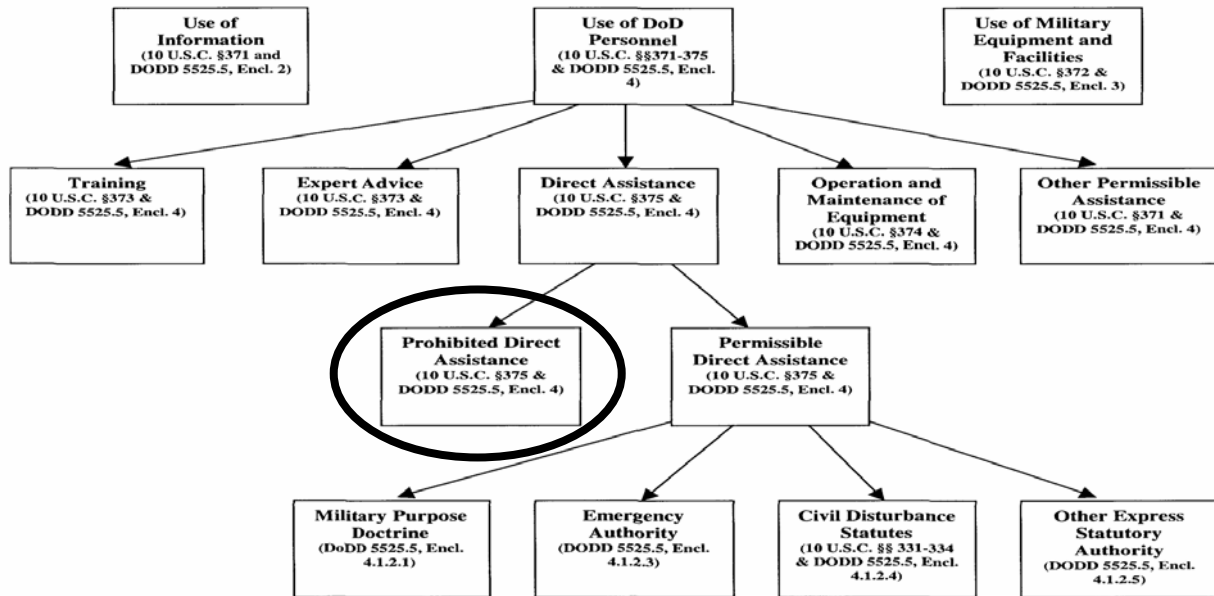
Use of Information
(10 U.S.C. §371 and DODD 5525.5, Encl. 2)

Use of DoD Personnel
(10 U.S.C. §§371-375 & DODD 5525.5, Encl. 4)

Use of Military Equipment and Facilities
(10 U.S.C. §372 & DODD 5525.5, Encl. 3)

Training
(10 U.S.C. §373 & DODD 5525.5, Encl. 4)

Expert Advice
(10 U.S.C. §373 & DODD 5525.5, Encl. 4)

Direct Assistance
(10 U.S.C. §375 & DODD 5525.5, Encl. 4)

Operation and Maintenance of Equipment
(10 U.S.C. §374 & DODD 5525.5, Encl. 4)

Other Permissible Assistance
(10 U.S.C. §371 & DODD 5525.5, Encl. 4)

Prohibited Direct Assistance
(10 U.S.C. §375 & DODD 5525.5, Encl. 4)

Permissible Direct Assistance
(10 U.S.C. §375 & DODD 5525.5, Encl. 4)

Military Purpose Doctrine
(DoDD 5525.5, Encl. 4.1.2.1)

Emergency Authority
(DODD 5525.5, Encl. 4.1.2.3)

Civil Disturbance Statutes
(10 U.S.C. §§ 331-334 & DODD 5525.5, Encl. 4.1.2.4)

Other Express Statutory Authority
(DODD 5525.5, Encl. 4.1.2.5)